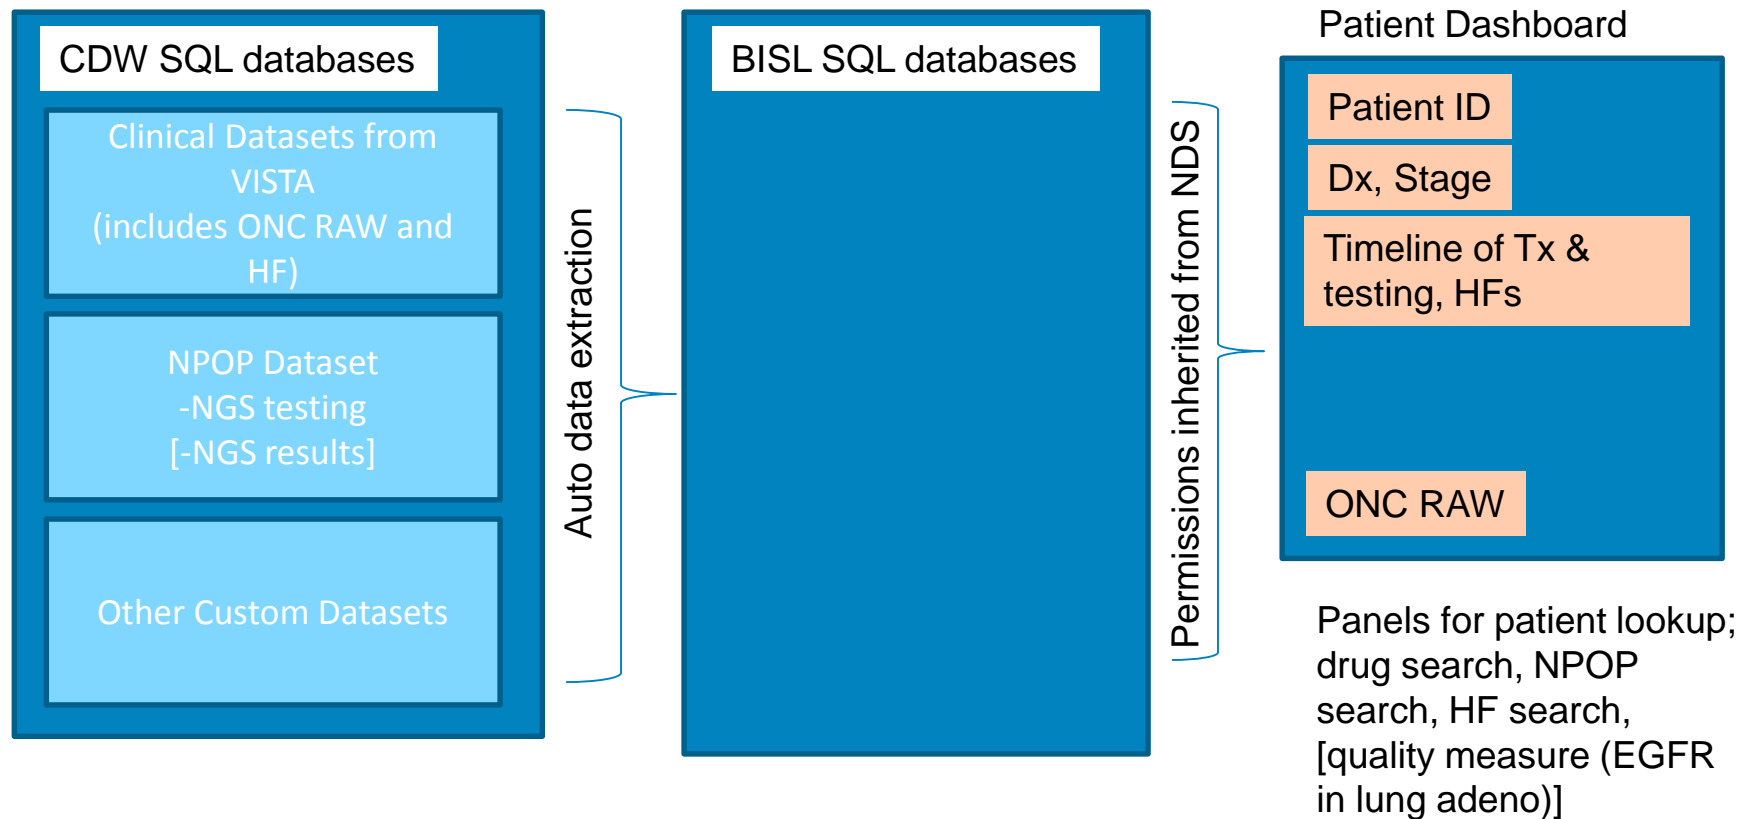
CDW SQL databases

Clinical Datasets from VISTA (includes ONC RAW and HF)

NPOP Dataset
-NGS testing
[-NGS results]

Other Custom Datasets

Auto data extraction

BISL SQL databases

Permissions inherited from NDS

Patient Dashboard

Patient ID

Dx, Stage

Timeline of Tx & testing, HFs

ONC RAW

Panels for patient lookup; drug search, NPOP search, HF search, [quality measure (EGFR in lung adeno)]